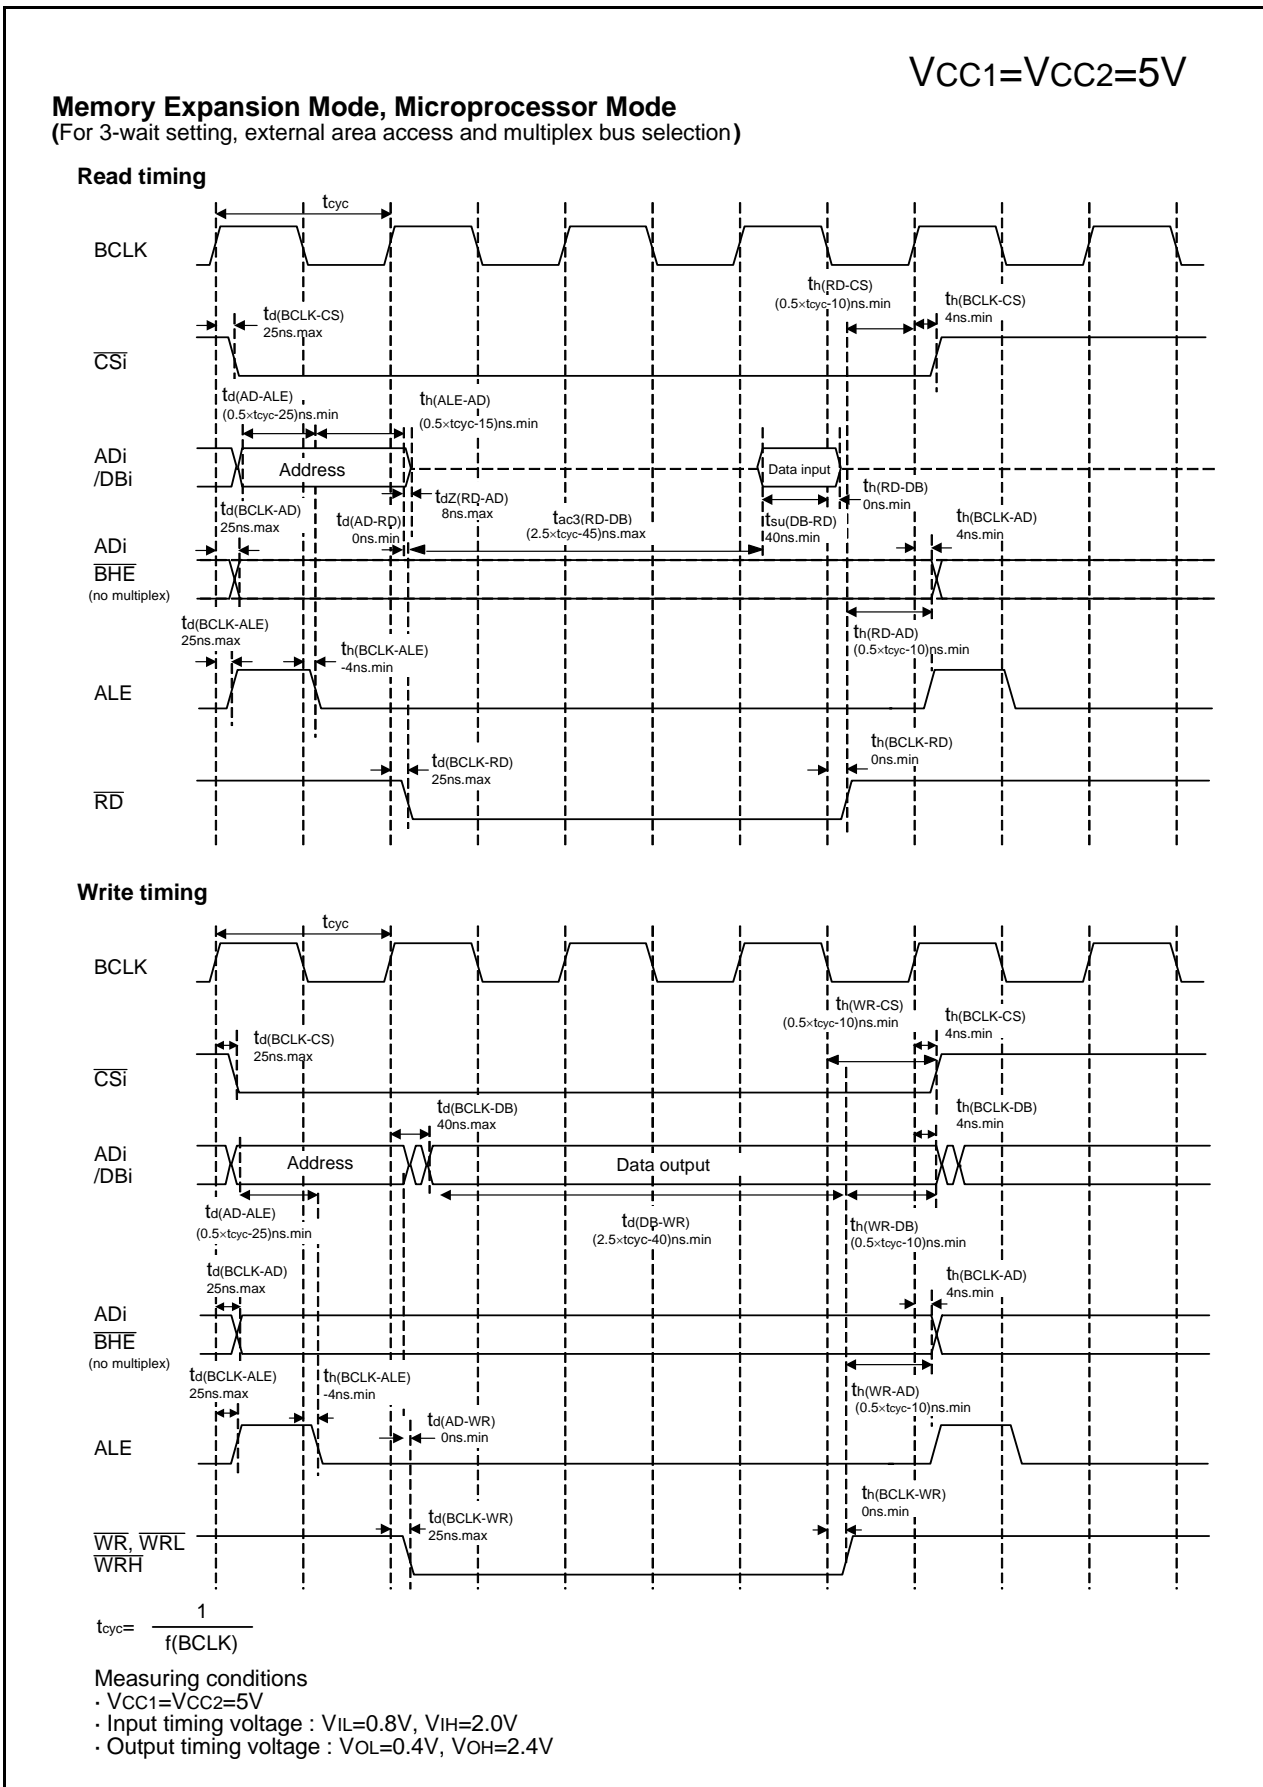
VCC1=VCC2=5V

**Memory Expansion Mode, Microprocessor Mode**
(For 3-wait setting, external area access and multiplex bus selection)

**Read timing**

$t_{cyc}$

BCLK

$t_{h(RD-CS)}$
$(0.5\times t_{cyc}-10)$ns.min

$t_{h(BCLK-CS)}$
4ns.min

$t_{d(BCLK-CS)}$
25ns.max

$\overline{CSi}$

$t_{d(AD-ALE)}$
$(0.5\times t_{cyc}-25)$ns.min

$t_{h(ALE-AD)}$
$(0.5\times t_{cyc}-15)$ns.min

ADi
/DBi

Address

Data input

$t_{dZ(RD-AD)}$
8ns.max

$t_{h(RD-DB)}$
0ns.min

$t_{d(BCLK-AD)}$
25ns.max

$t_{d(AD-RD)}$
0ns.min

$t_{ac3(RD-DB)}$
$(2.5\times t_{cyc}-45)$ns.max

$t_{su(DB-RD)}$
40ns.min

$t_{h(BCLK-AD)}$
4ns.min

ADi
$\overline{BHE}$
(no multiplex)

$t_{d(BCLK-ALE)}$
25ns.max

$t_{h(BCLK-ALE)}$
-4ns.min

$t_{h(RD-AD)}$
$(0.5\times t_{cyc}-10)$ns.min

ALE

$t_{d(BCLK-RD)}$
25ns.max

$t_{h(BCLK-RD)}$
0ns.min

$\overline{RD}$

**Write timing**

$t_{cyc}$

BCLK

$t_{h(WR-CS)}$
$(0.5\times t_{cyc}-10)$ns.min

$t_{h(BCLK-CS)}$
4ns.min

$t_{d(BCLK-CS)}$
25ns.max

$\overline{CSi}$

$t_{d(BCLK-DB)}$
40ns.max

$t_{h(BCLK-DB)}$
4ns.min

ADi
/DBi

Address

Data output

$t_{d(AD-ALE)}$
$(0.5\times t_{cyc}-25)$ns.min

$t_{d(DB-WR)}$
$(2.5\times t_{cyc}-40)$ns.min

$t_{h(WR-DB)}$
$(0.5\times t_{cyc}-10)$ns.min

$t_{d(BCLK-AD)}$
25ns.max

$t_{h(BCLK-AD)}$
4ns.min

ADi
$\overline{BHE}$
(no multiplex)

$t_{d(BCLK-ALE)}$
25ns.max

$t_{h(BCLK-ALE)}$
-4ns.min

$t_{h(WR-AD)}$
$(0.5\times t_{cyc}-10)$ns.min

$t_{d(AD-WR)}$
0ns.min

ALE

$t_{d(BCLK-WR)}$
25ns.max

$t_{h(BCLK-WR)}$
0ns.min

$\overline{WR}$, $\overline{WRL}$
$\overline{WRH}$

$t_{cyc}=\frac{1}{f(BCLK)}$

Measuring conditions
· VCC1=VCC2=5V
· Input timing voltage : VIL=0.8V, VIH=2.0V
· Output timing voltage : VOL=0.4V, VOH=2.4V